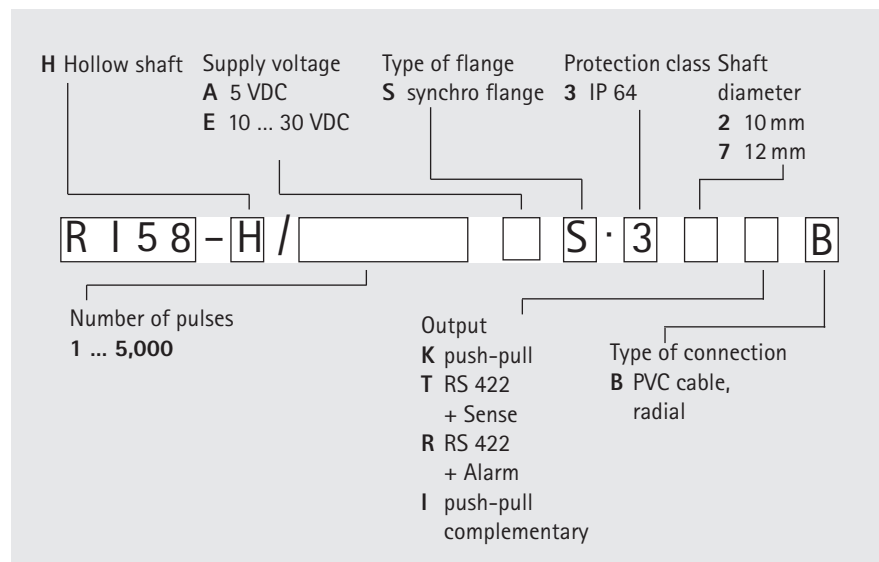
**H** Hollow shaft

Supply voltage
**A** 5 VDC
**E** 10 ... 30 VDC

Type of flange
**S** synchro flange

Protection class
**3** IP 64

Shaft diameter
**2** 10 mm
**7** 12 mm

R I 5 8 - H / S · 3 B

Number of pulses
**1 ... 5,000**

Output
**K** push-pull
**T** RS 422 + Sense
**R** RS 422 + Alarm
**I** push-pull complementary

Type of connection
**B** PVC cable, radial